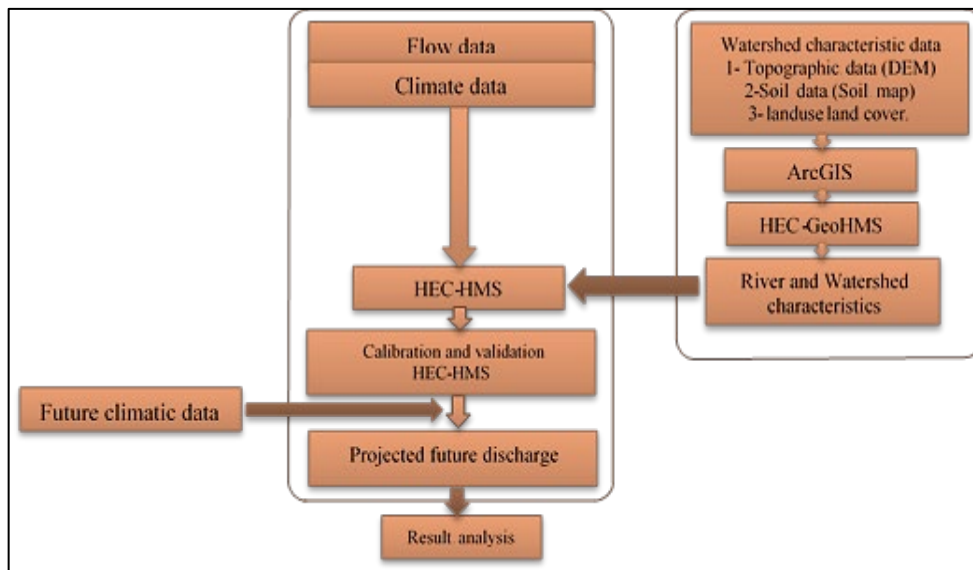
Flow data

Climate data

Watershed characteristic data
1- Topographic data (DEM)
2-Soil data (Soil map)
3- landuse land cover.

ArcGIS

HEC-GeoHMS

HEC-HMS

River and Watershed characteristics

Calibration and validation HEC-HMS

Future climatic data

Projected future discharge

Result analysis